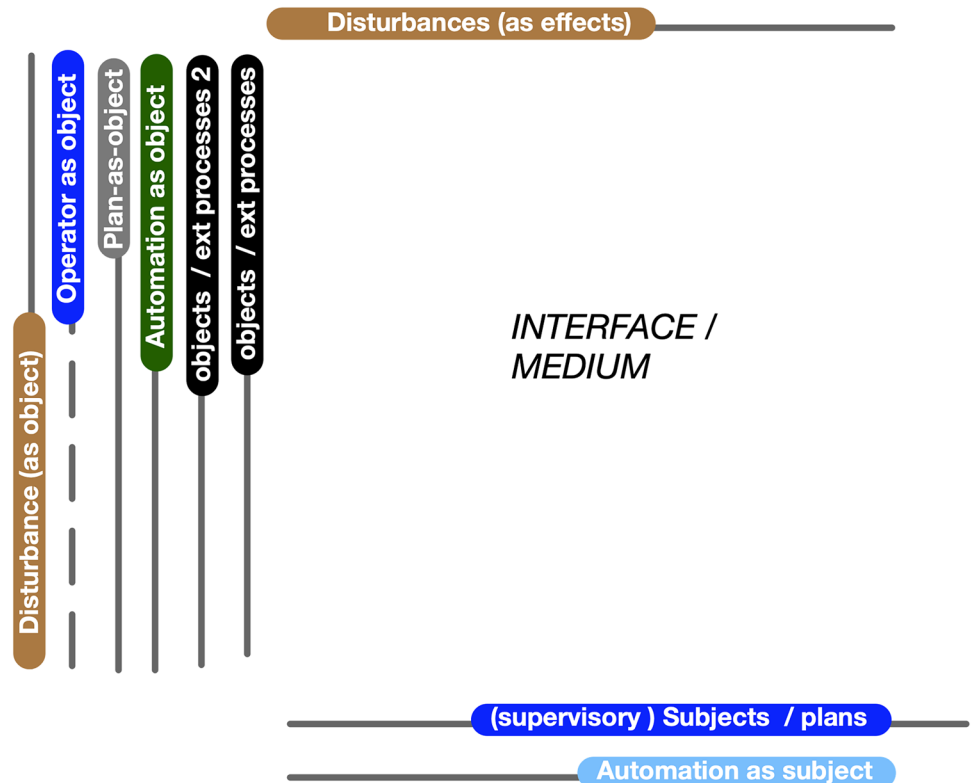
Disturbances (as effects)

Disturbance (as object)

Operator as object

Plan-as-object

Automation as object

objects / ext processes 2

objects / ext processes

INTERFACE / MEDIUM

(supervisory ) Subjects / plans

Automation as subject